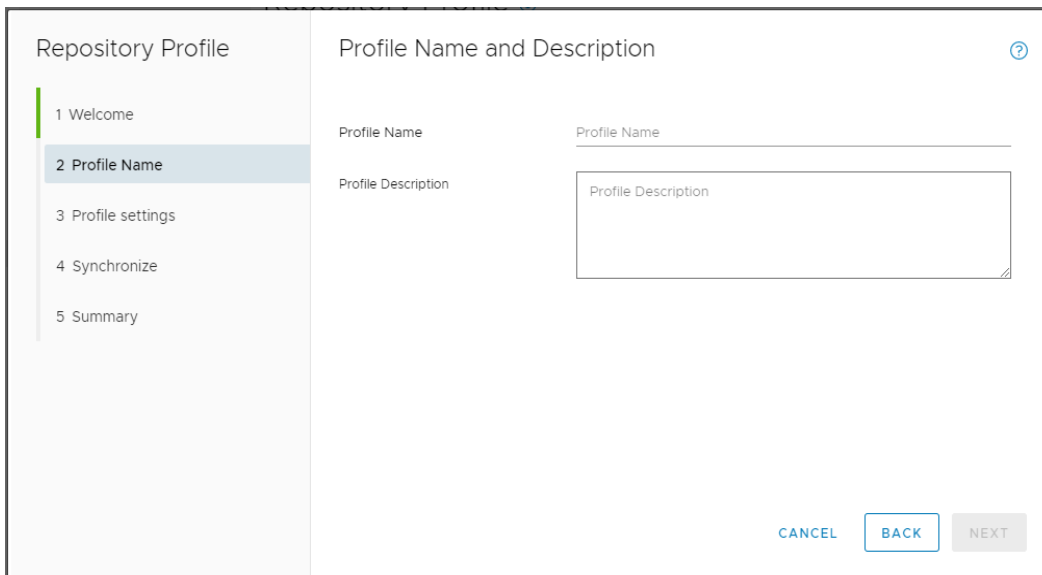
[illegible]

Repository Profile

1 Welcome

2 Profile Name

3 Profile settings

4 Synchronize

5 Summary

Profile Name and Description

?

Profile Name

Profile Name

Profile Description

Profile Description

CANCEL

BACK

NEXT